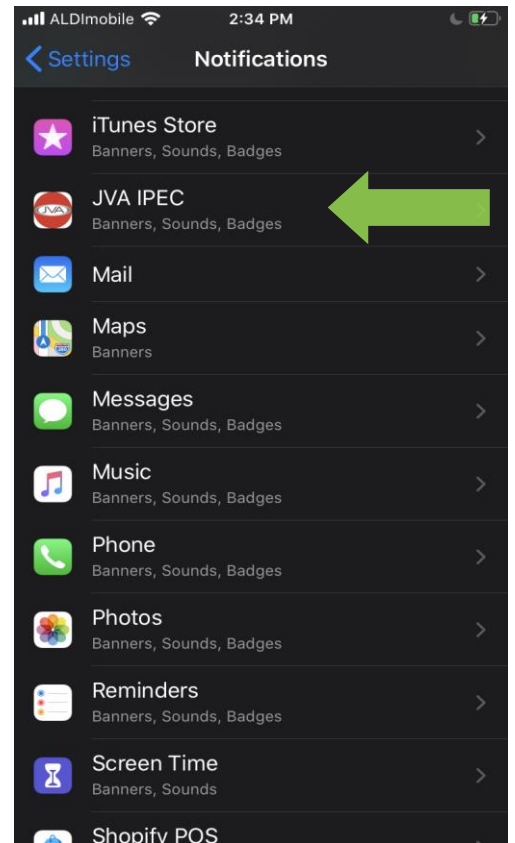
ALDImobile 2:34 PM

Settings Notifications

iTunes Store
Banners, Sounds, Badges

JVA
JVA IPEC
Banners, Sounds, Badges

Mail

Maps
Banners

Messages
Banners, Sounds, Badges

Music
Banners, Sounds, Badges

Phone
Banners, Sounds, Badges

Photos
Banners, Sounds, Badges

Reminders
Banners, Sounds, Badges

Screen Time
Banners, Sounds

Shopify POS